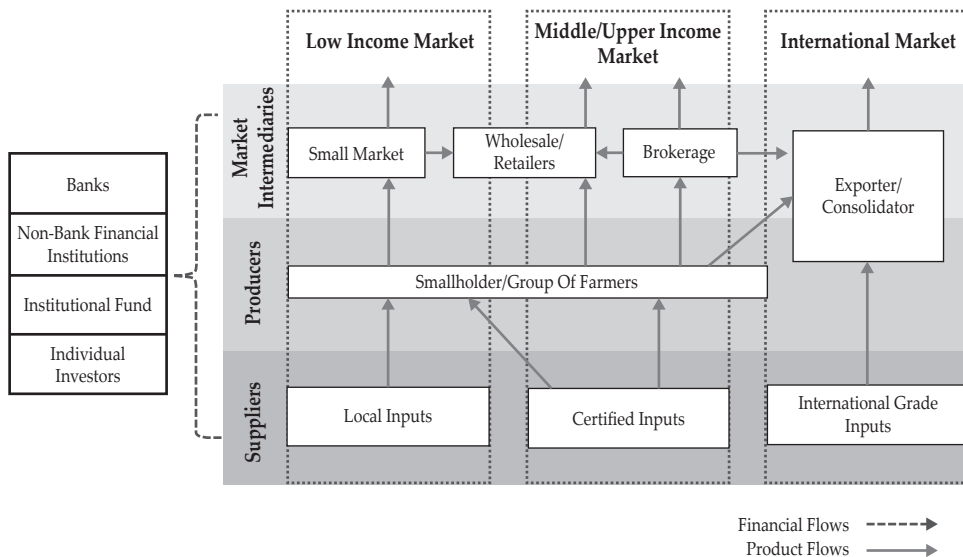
Low Income Market

Middle/Upper Income Market

International Market

Market Intermediaries

Small Market

Wholesale/ Retailers

Brokerage

Exporter/ Consolidator

Banks

Non-Bank Financial Institutions

Institutional Fund

Individual Investors

Producers

Smallholder/Group Of Farmers

Suppliers

Local Inputs

Certified Inputs

International Grade Inputs

Financial Flows

Product Flows